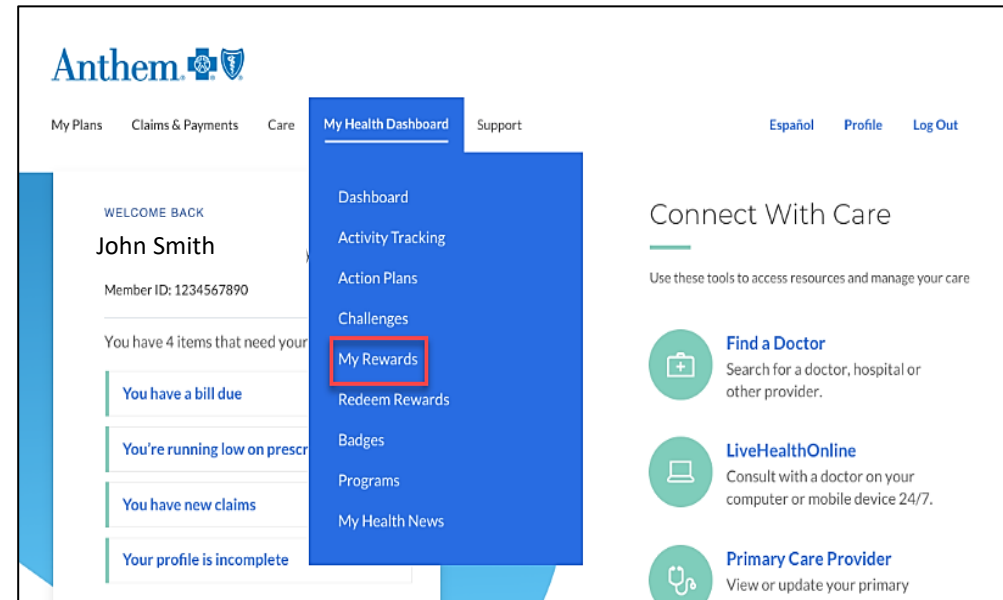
Anthem

My Plans Claims & Payments Care My Health Dashboard Support Español Profile Log Out

Dashboard
Activity Tracking
Action Plans
Challenges
My Rewards
Redeem Rewards
Badges
Programs
My Health News

WELCOME BACK
John Smith
Member ID: 1234567890

You have 4 items that need your

You have a bill due
You're running low on prescr
You have new claims
Your profile is incomplete

Connect With Care
Use these tools to access resources and manage your care

Find a Doctor
Search for a doctor, hospital or other provider.

LiveHealthOnline
Consult with a doctor on your computer or mobile device 24/7.

Primary Care Provider
View or update your primary